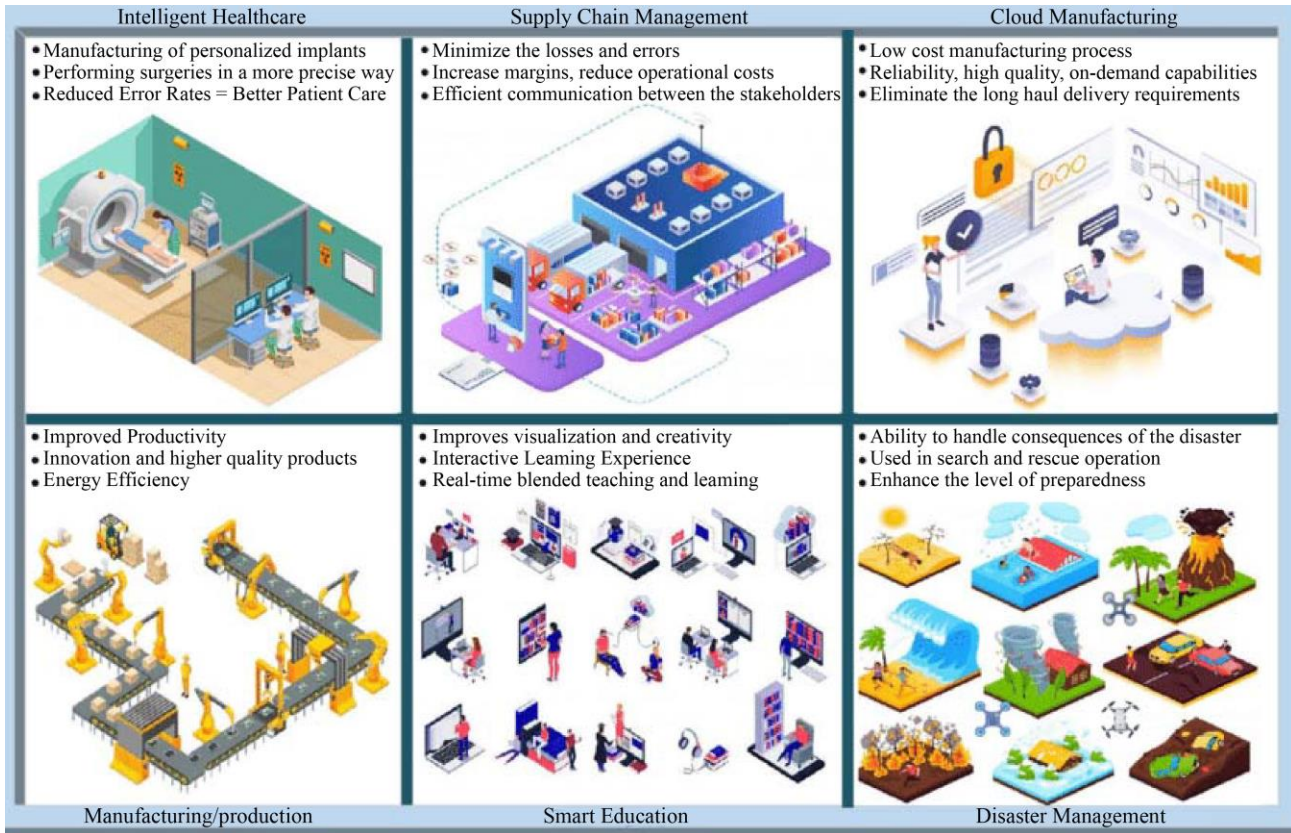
Intelligent Healthcare

• Manufacturing of personalized implants
• Performing surgeries in a more precise way
• Reduced Error Rates = Better Patient Care

Supply Chain Management

• Minimize the losses and errors
• Increase margins, reduce operational costs
• Efficient communication between the stakeholders

Cloud Manufacturing

• Low cost manufacturing process
• Reliability, high quality, on-demand capabilities
• Eliminate the long haul delivery requirements

• Improved Productivity
• Innovation and higher quality products
• Energy Efficiency

Manufacturing/production

• Improves visualization and creativity
• Interactive Leaming Experience
• Real-time blended teaching and leaming

Smart Education

• Ability to handle consequences of the disaster
• Used in search and rescue operation
• Enhance the level of preparedness

Disaster Management